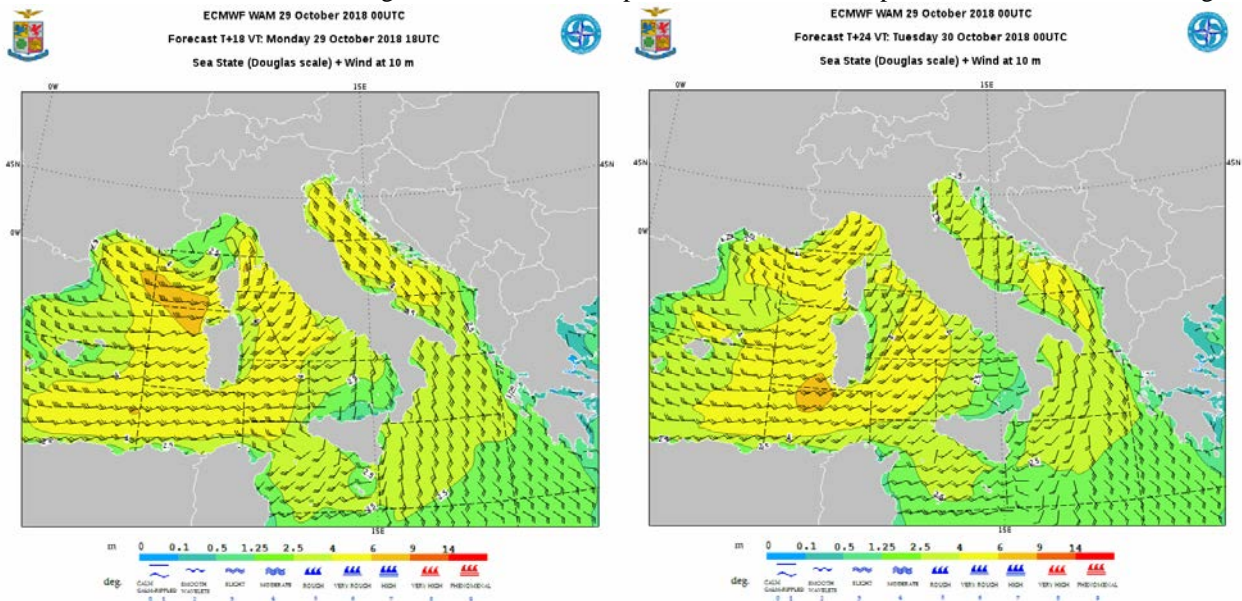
ECMWF WAM 29 October 2018 00UTC
Forecast T+18 VT: Monday 29 October 2018 18UTC
Sea State (Douglas scale) + Wind at 10 m

0W
15E
45N
45N
0W
15E

m 0 0.1 0.5 1.25 2.5 4 6 9 14
deg. CALM GLASSY-RIPPLED SMOOTH WAVELETS SLIGHT MODERATE ROUGH VERY ROUGH HIGH VERY HIGH PHENOMENAL
0 1 2 3 4 5 6 7 8 9

ECMWF WAM 29 October 2018 00UTC
Forecast T+24 VT: Tuesday 30 October 2018 00UTC
Sea State (Douglas scale) + Wind at 10 m

0W
15E
45N
45N
0W
15E

m 0 0.1 0.5 1.25 2.5 4 6 9 14
deg. CALM GLASSY-RIPPLED SMOOTH WAVELETS SLIGHT MODERATE ROUGH VERY ROUGH HIGH VERY HIGH PHENOMENAL
0 1 2 3 4 5 6 7 8 9